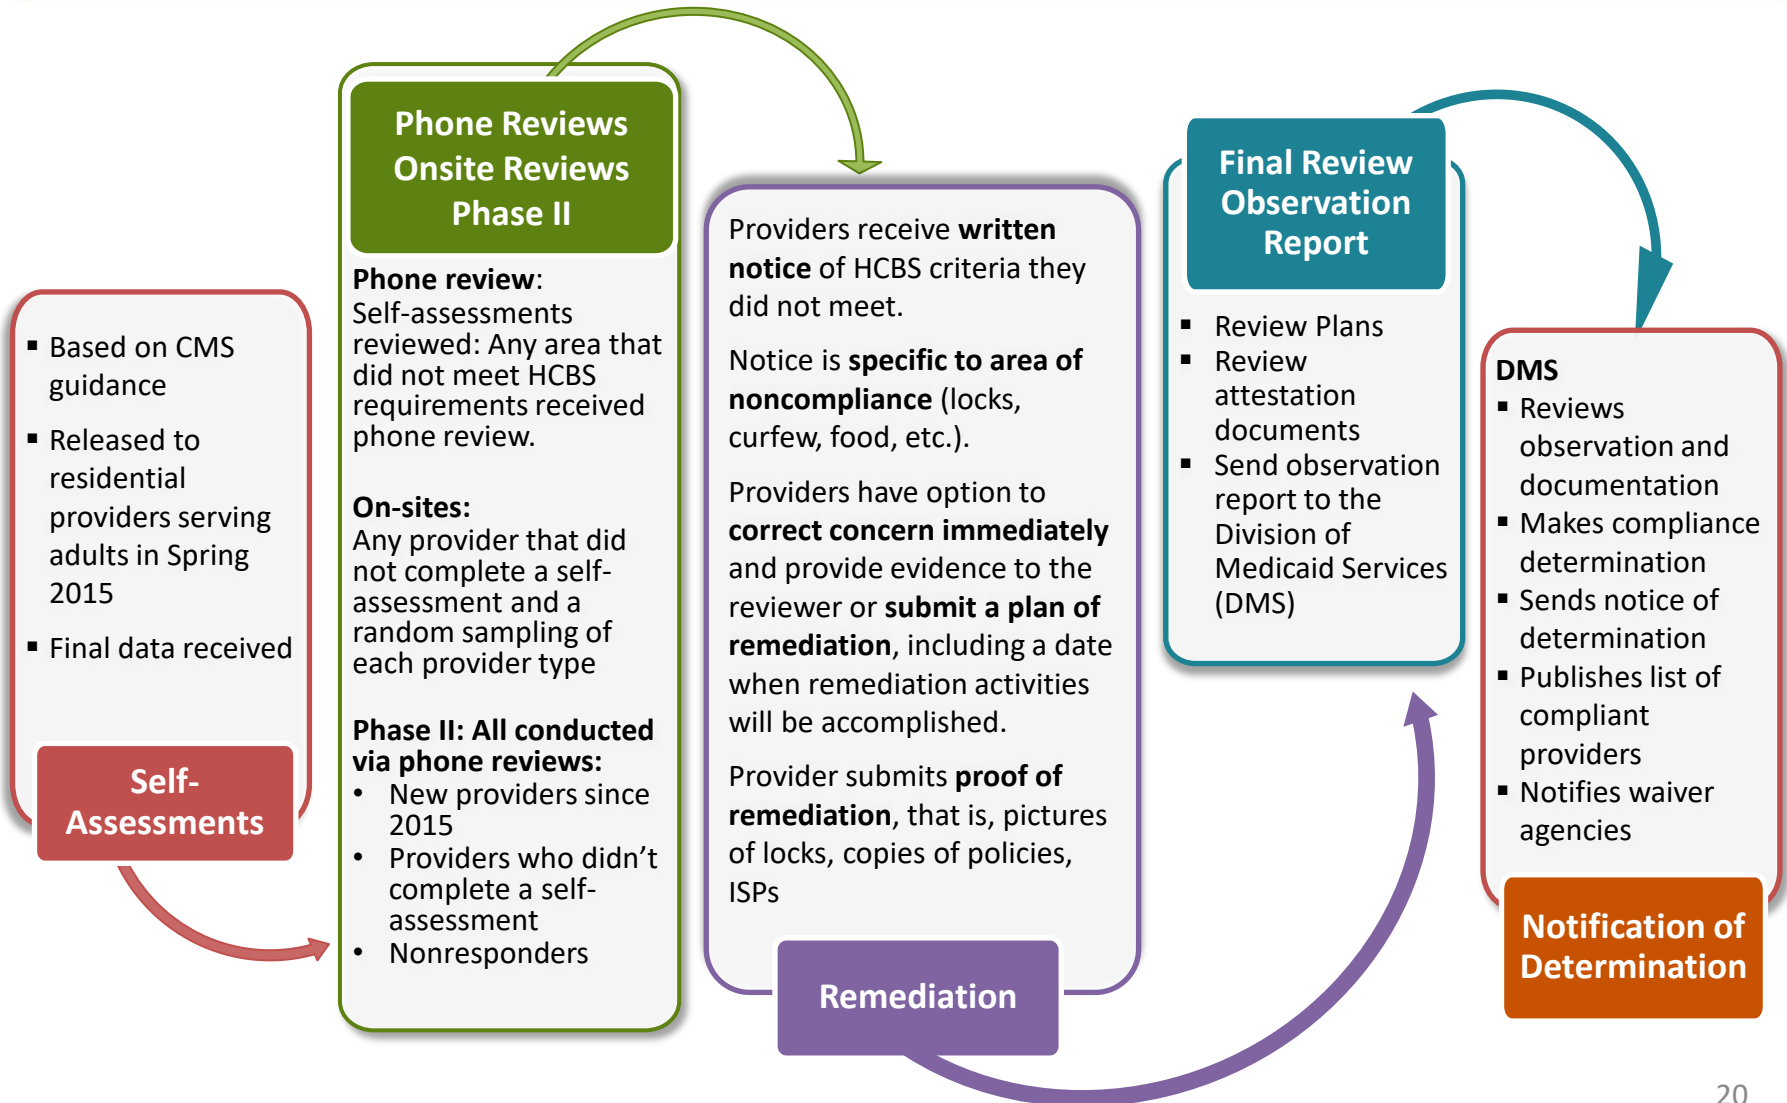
- Based on CMS guidance
- Released to residential providers serving adults in Spring 2015
- Final data received

Self-Assessments

Phone Reviews
Onsite Reviews
Phase II

**Phone review**:
Self-assessments reviewed: Any area that did not meet HCBS requirements received phone review.

**On-sites:**
Any provider that did not complete a self-assessment and a random sampling of each provider type

**Phase II: All conducted via phone reviews:**
- New providers since 2015
- Providers who didn't complete a self-assessment
- Nonresponders

Providers receive **written notice** of HCBS criteria they did not meet.

Notice is **specific to area of noncompliance** (locks, curfew, food, etc.).

Providers have option to **correct concern immediately** and provide evidence to the reviewer or **submit a plan of remediation**, including a date when remediation activities will be accomplished.

Provider submits **proof of remediation**, that is, pictures of locks, copies of policies, ISPs

Remediation

Final Review
Observation
Report

- Review Plans
- Review attestation documents
- Send observation report to the Division of Medicaid Services (DMS)

**DMS**
- Reviews observation and documentation
- Makes compliance determination
- Sends notice of determination
- Publishes list of compliant providers
- Notifies waiver agencies

Notification of Determination

20